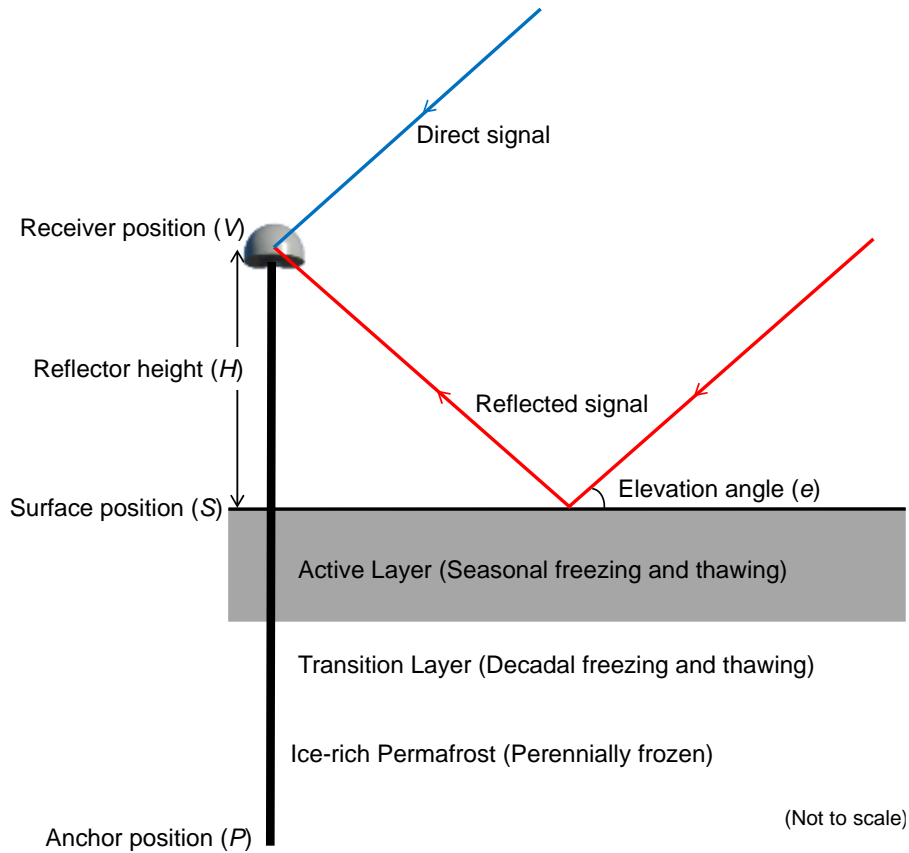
Direct signal

Receiver position (*V*)

Reflector height (*H*)

Reflected signal

Elevation angle (*e*)

Surface position (*S*)

Active Layer (Seasonal freezing and thawing)

Transition Layer (Decadal freezing and thawing)

Ice-rich Permafrost (Perennially frozen)

(Not to scale)

Anchor position (*P*)